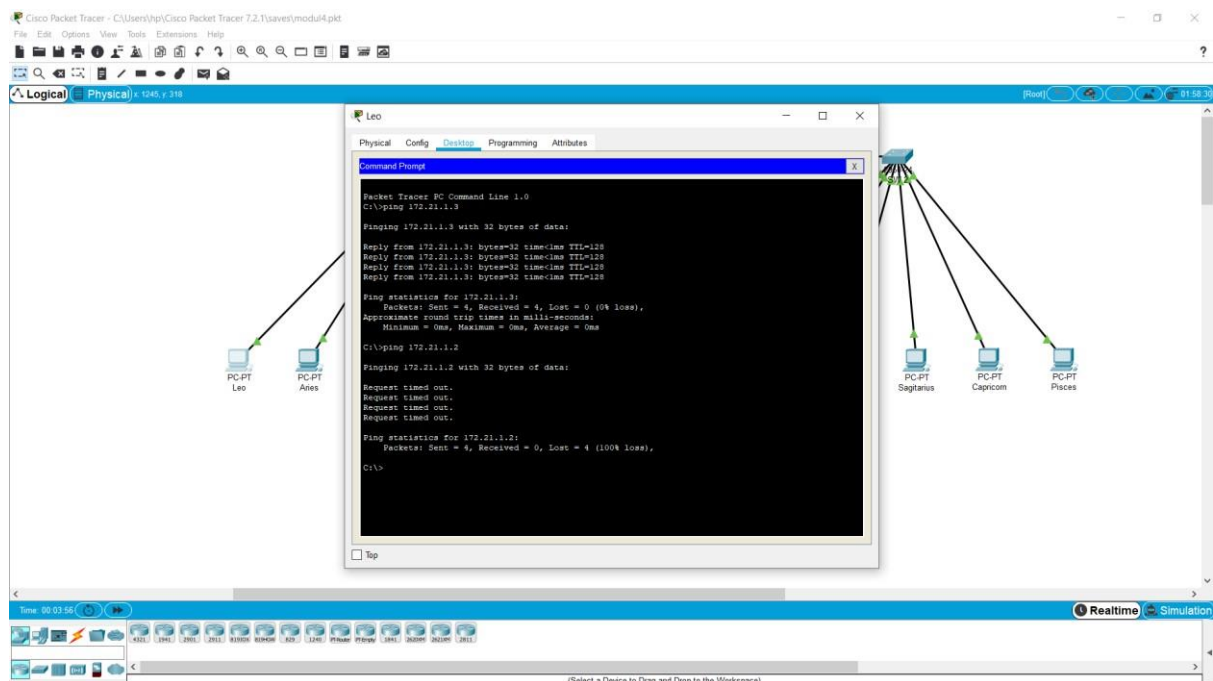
Cisco Packet Tracer - C:\Users\hp\Cisco Packet Tracer 7.2.1\saves\modul4.pkt
File Edit Options View Tools Extensions Help

?

Logical Physical x: 1245, y: 318

[Root]

01:58:30

Leo

Physical Config Desktop Programming Attributes

Command Prompt X

Packet Tracer PC Command Line 1.0
C:\>ping 172.21.1.3

Pinging 172.21.1.3 with 32 bytes of data:

Reply from 172.21.1.3: bytes=32 time<1ms TTL=128
Reply from 172.21.1.3: bytes=32 time<1ms TTL=128
Reply from 172.21.1.3: bytes=32 time<1ms TTL=128
Reply from 172.21.1.3: bytes=32 time<1ms TTL=128

Ping statistics for 172.21.1.3:
Packets: Sent = 4, Received = 4, Lost = 0 (0% loss),
Approximate round trip times in milli-seconds:
Minimum = 0ms, Maximum = 0ms, Average = 0ms

C:\>ping 172.21.1.2

Pinging 172.21.1.2 with 32 bytes of data:

Request timed out.
Request timed out.
Request timed out.
Request timed out.

Ping statistics for 172.21.1.2:
Packets: Sent = 4, Received = 0, Lost = 4 (100% loss),

C:\>

Top

PC-PT
Leo

PC-PT
Aries

PC-PT
Sagitarius

PC-PT
Capricorn

PC-PT
Pisces

Time: 00:03:56

Realtime Simulation

4321 1941 2901 2911 819IOX 819HGW 829 1240 PT-Router PT-Empty 1841 2620XM 2621XM 2811

(Select a Device to Drag and Drop to the Workspace)